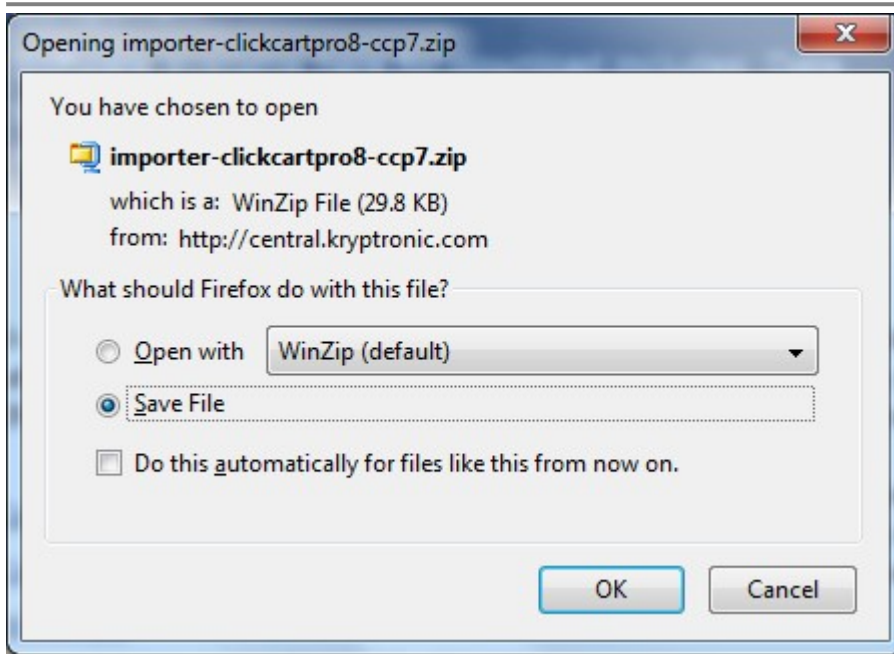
Opening importer-clickcartpro8-ccp7.zip

You have chosen to open

importer-clickcartpro8-ccp7.zip

which is a: WinZip File (29.8 KB)

from: http://central.kryptronic.com

What should Firefox do with this file?

Open with

WinZip (default)

Save File

Do this automatically for files like this from now on.

OK

Cancel